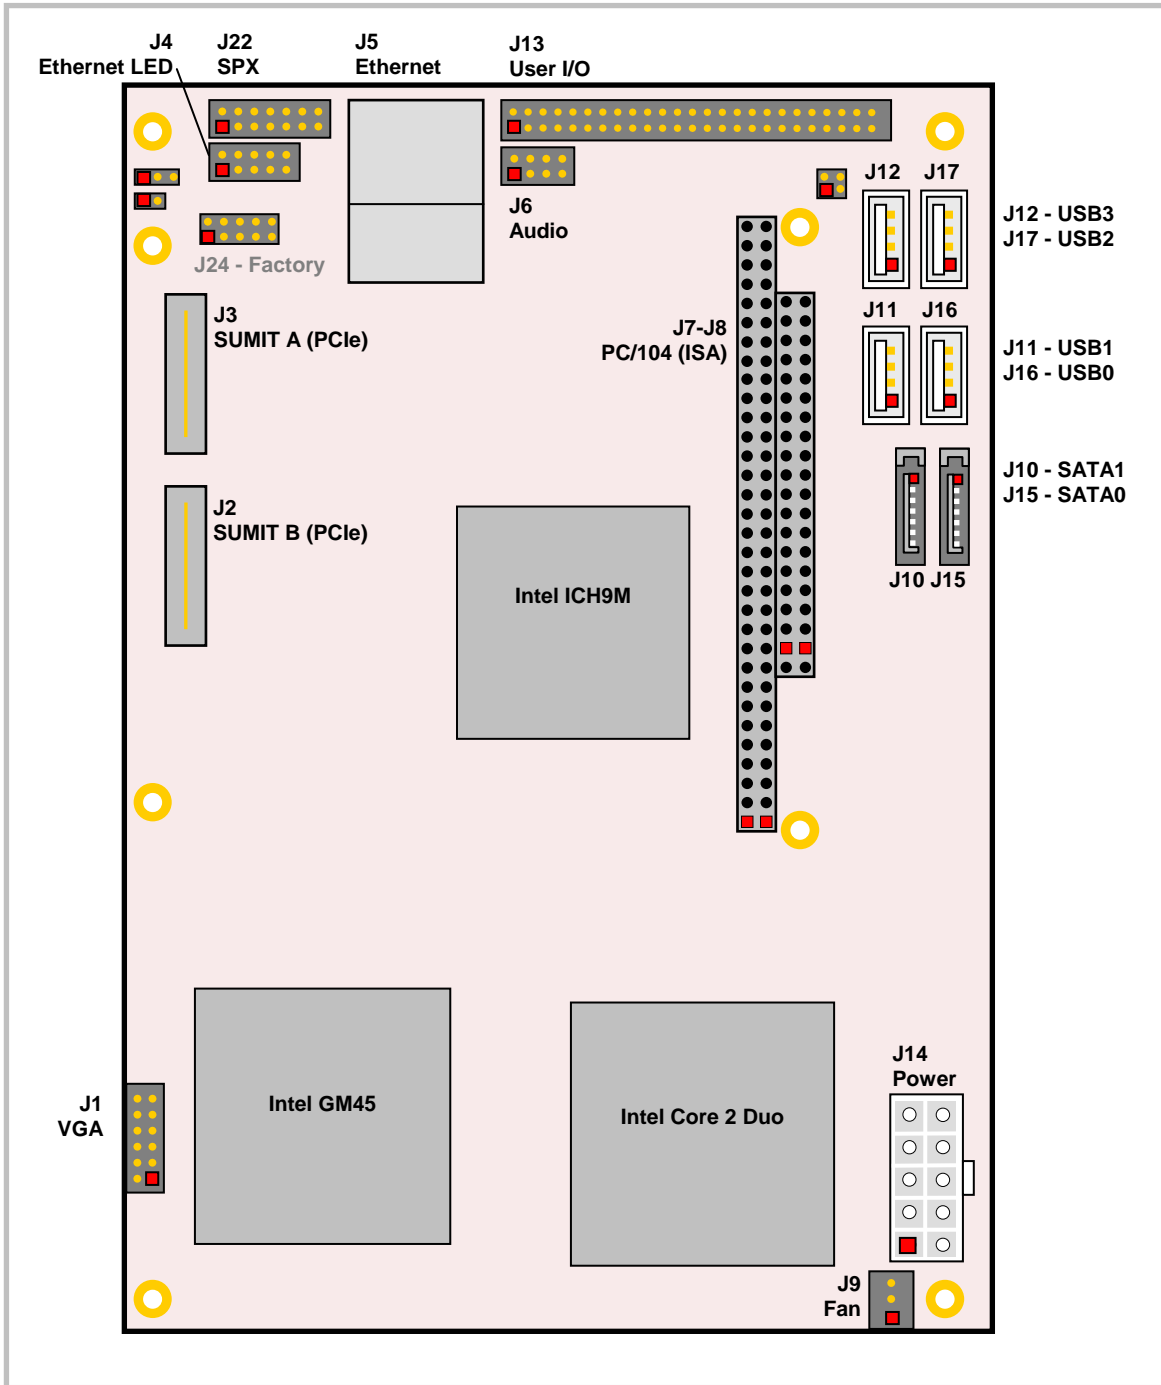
J4
Ethernet LED

J22
SPX

J5
Ethernet

J13
User I/O

J6
Audio

J24 - Factory

J12 J17

J12 - USB3
J17 - USB2

J3
SUMIT A (PCIe)

J7-J8
PC/104 (ISA)

J11 J16

J11 - USB1
J16 - USB0

J10 - SATA1
J15 - SATA0

J2
SUMIT B (PCIe)

Intel ICH9M

J10 J15

J14
Power

J1
VGA

Intel GM45

Intel Core 2 Duo

J9
Fan